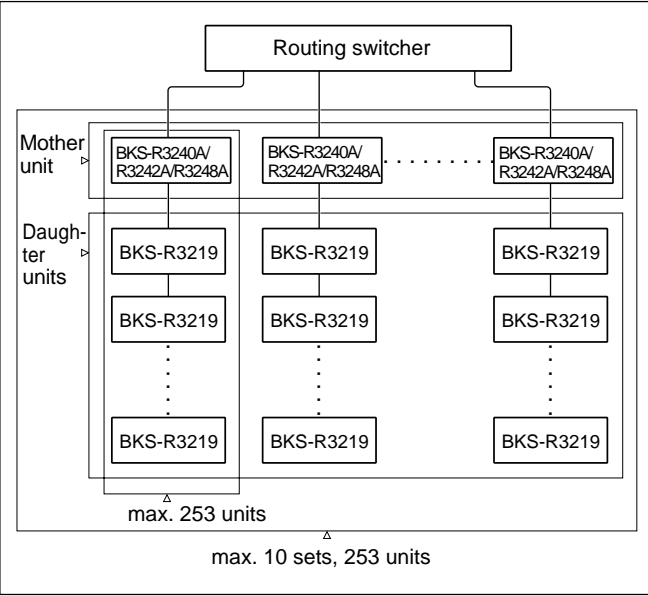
Routing switcher

Mother unit

BKS-R3240A/ R3242A/R3248A

BKS-R3240A/ R3242A/R3248A

BKS-R3240A/ R3242A/R3248A

Daughter units

BKS-R3219

BKS-R3219

BKS-R3219

BKS-R3219

BKS-R3219

BKS-R3219

BKS-R3219

BKS-R3219

BKS-R3219

max. 253 units

max. 10 sets, 253 units